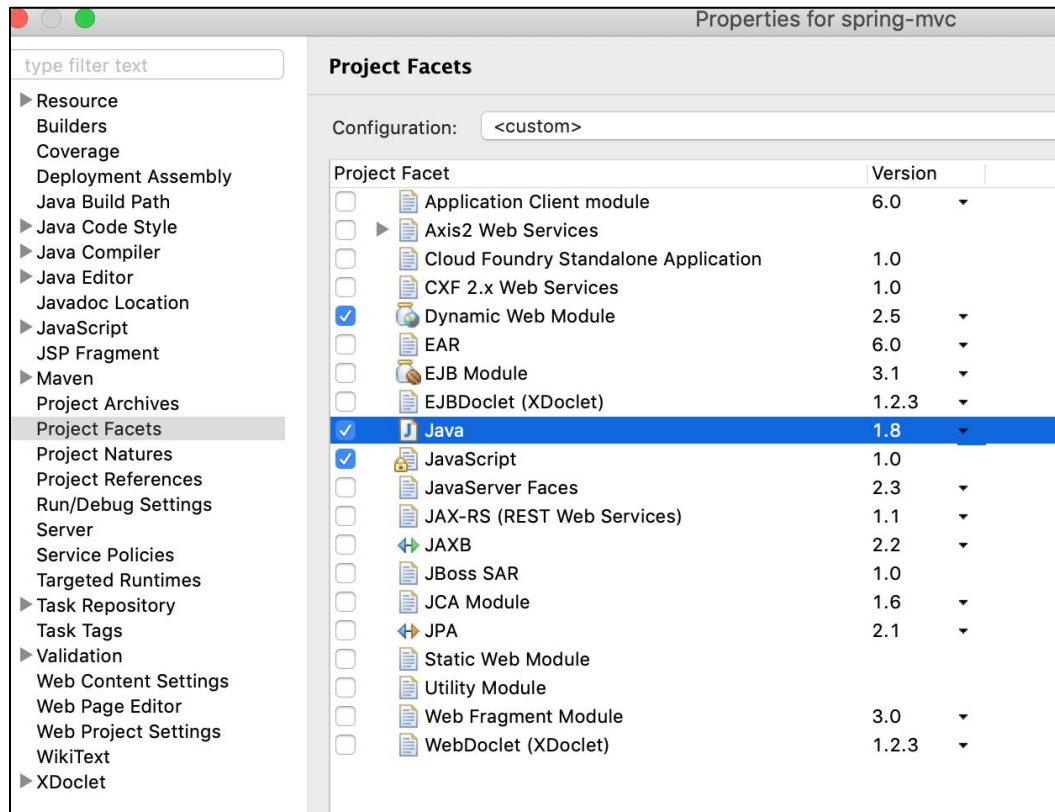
Properties for spring-mvc

type filter text

Resource
Builders
Coverage
Deployment Assembly
Java Build Path
Java Code Style
Java Compiler
Java Editor
Javadoc Location
JavaScript
JSP Fragment
Maven
Project Archives
Project Facets
Project Natures
Project References
Run/Debug Settings
Server
Service Policies
Targeted Runtimes
Task Repository
Task Tags
Validation
Web Content Settings
Web Page Editor
Web Project Settings
WikiText
XDoclet

Project Facets

Configuration: <custom>

| Project Facet | Version |
|---|---|
| Application Client module | 6.0 |
| Axis2 Web Services | |
| Cloud Foundry Standalone Application | 1.0 |
| CXF 2.x Web Services | 1.0 |
| Dynamic Web Module | 2.5 |
| EAR | 6.0 |
| EJB Module | 3.1 |
| EJBDoclet (XDoclet) | 1.2.3 |
| Java | 1.8 |
| JavaScript | 1.0 |
| JavaServer Faces | 2.3 |
| JAX-RS (REST Web Services) | 1.1 |
| JAXB | 2.2 |
| JBoss SAR | 1.0 |
| JCA Module | 1.6 |
| JPA | 2.1 |
| Static Web Module | |
| Utility Module | |
| Web Fragment Module | 3.0 |
| WebDoclet (XDoclet) | 1.2.3 |